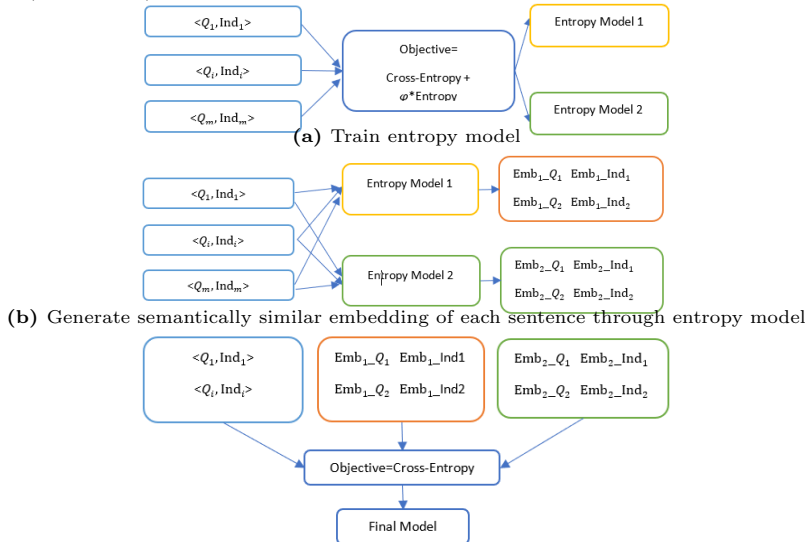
$<Q_1, \text{Ind}_1>$

$<Q_i, \text{Ind}_i>$

$<Q_m, \text{Ind}_m>$

Objective=

Cross-Entropy +

$\varphi$*Entropy

Entropy Model 1

Entropy Model 2

**(a)** Train entropy model

$<Q_1, \text{Ind}_1>$

$<Q_i, \text{Ind}_i>$

$<Q_m, \text{Ind}_m>$

Entropy Model 1

Entropy Model 2

$\text{Emb}_1\_Q_1$ $\text{Emb}_1\_\text{Ind}_1$

$\text{Emb}_1\_Q_2$ $\text{Emb}_1\_\text{Ind}_2$

$\text{Emb}_2\_Q_1$ $\text{Emb}_2\_\text{Ind}_1$

$\text{Emb}_2\_Q_2$ $\text{Emb}_2\_\text{Ind}_2$

**(b)** Generate semantically similar embedding of each sentence through entropy model

$<Q_1, \text{Ind}_1>$

$<Q_i, \text{Ind}_i>$

$\text{Emb}_1\_Q_1$ $\text{Emb}_1\_\text{Ind1}$

$\text{Emb}_1\_Q_2$ $\text{Emb}_1\_\text{Ind2}$

$\text{Emb}_2\_Q_1$ $\text{Emb}_2\_\text{Ind}_1$

$\text{Emb}_2\_Q_2$ $\text{Emb}_2\_\text{Ind}_2$

Objective=Cross-Entropy

Final Model